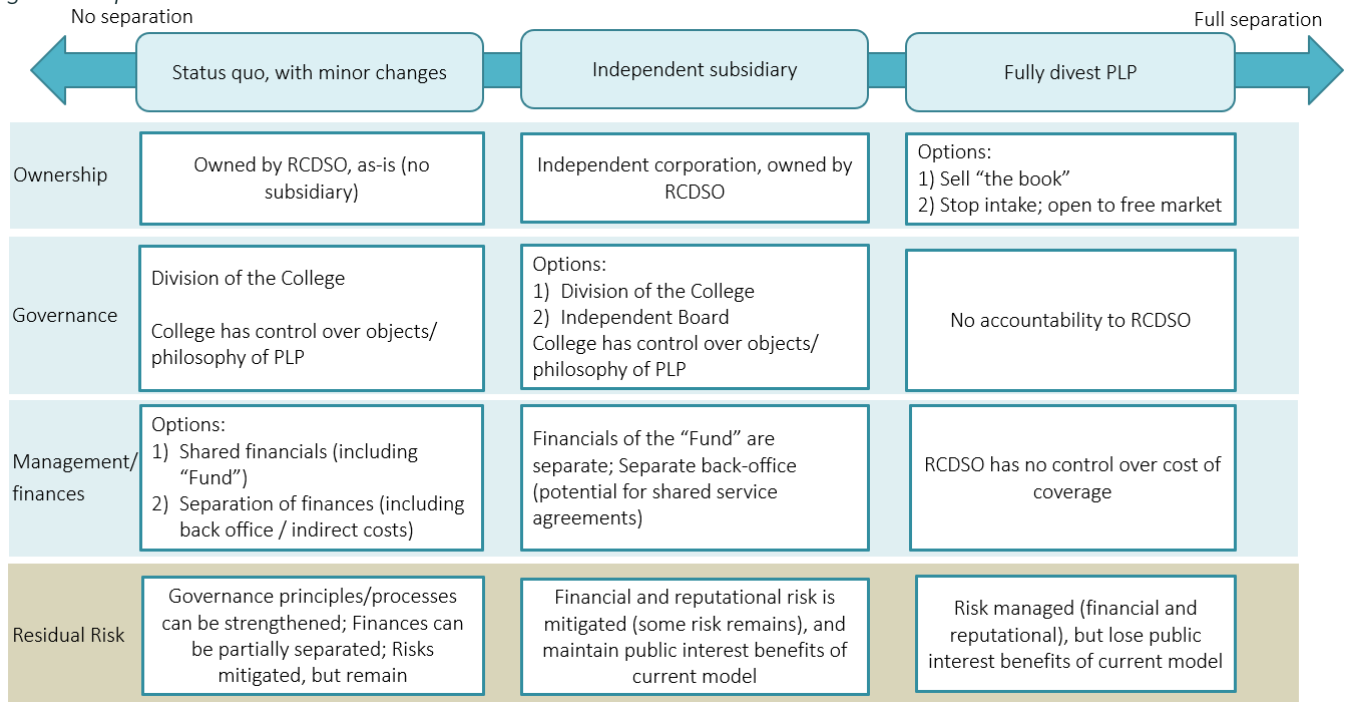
No separation

Full separation

| | Status quo, with minor changes | Independent subsidiary | Fully divest PLP |
|---|---|---|---|
| Ownership | Owned by RCDSO, as-is (no subsidiary) | Independent corporation, owned by RCDSO | Options: 1) Sell "the book" 2) Stop intake; open to free market |
| Governance | Division of the College<br><br>College has control over objects/ philosophy of PLP | Options: 1) Division of the College 2) Independent Board College has control over objects/ philosophy of PLP | No accountability to RCDSO |
| Management/ finances | Options: 1) Shared financials (including "Fund") 2) Separation of finances (including back office / indirect costs) | Financials of the "Fund" are separate; Separate back-office (potential for shared service agreements) | RCDSO has no control over cost of coverage |
| Residual Risk | Governance principles/processes can be strengthened; Finances can be partially separated; Risks mitigated, but remain | Financial and reputational risk is mitigated (some risk remains), and maintain public interest benefits of current model | Risk managed (financial and reputational), but lose public interest benefits of current model |